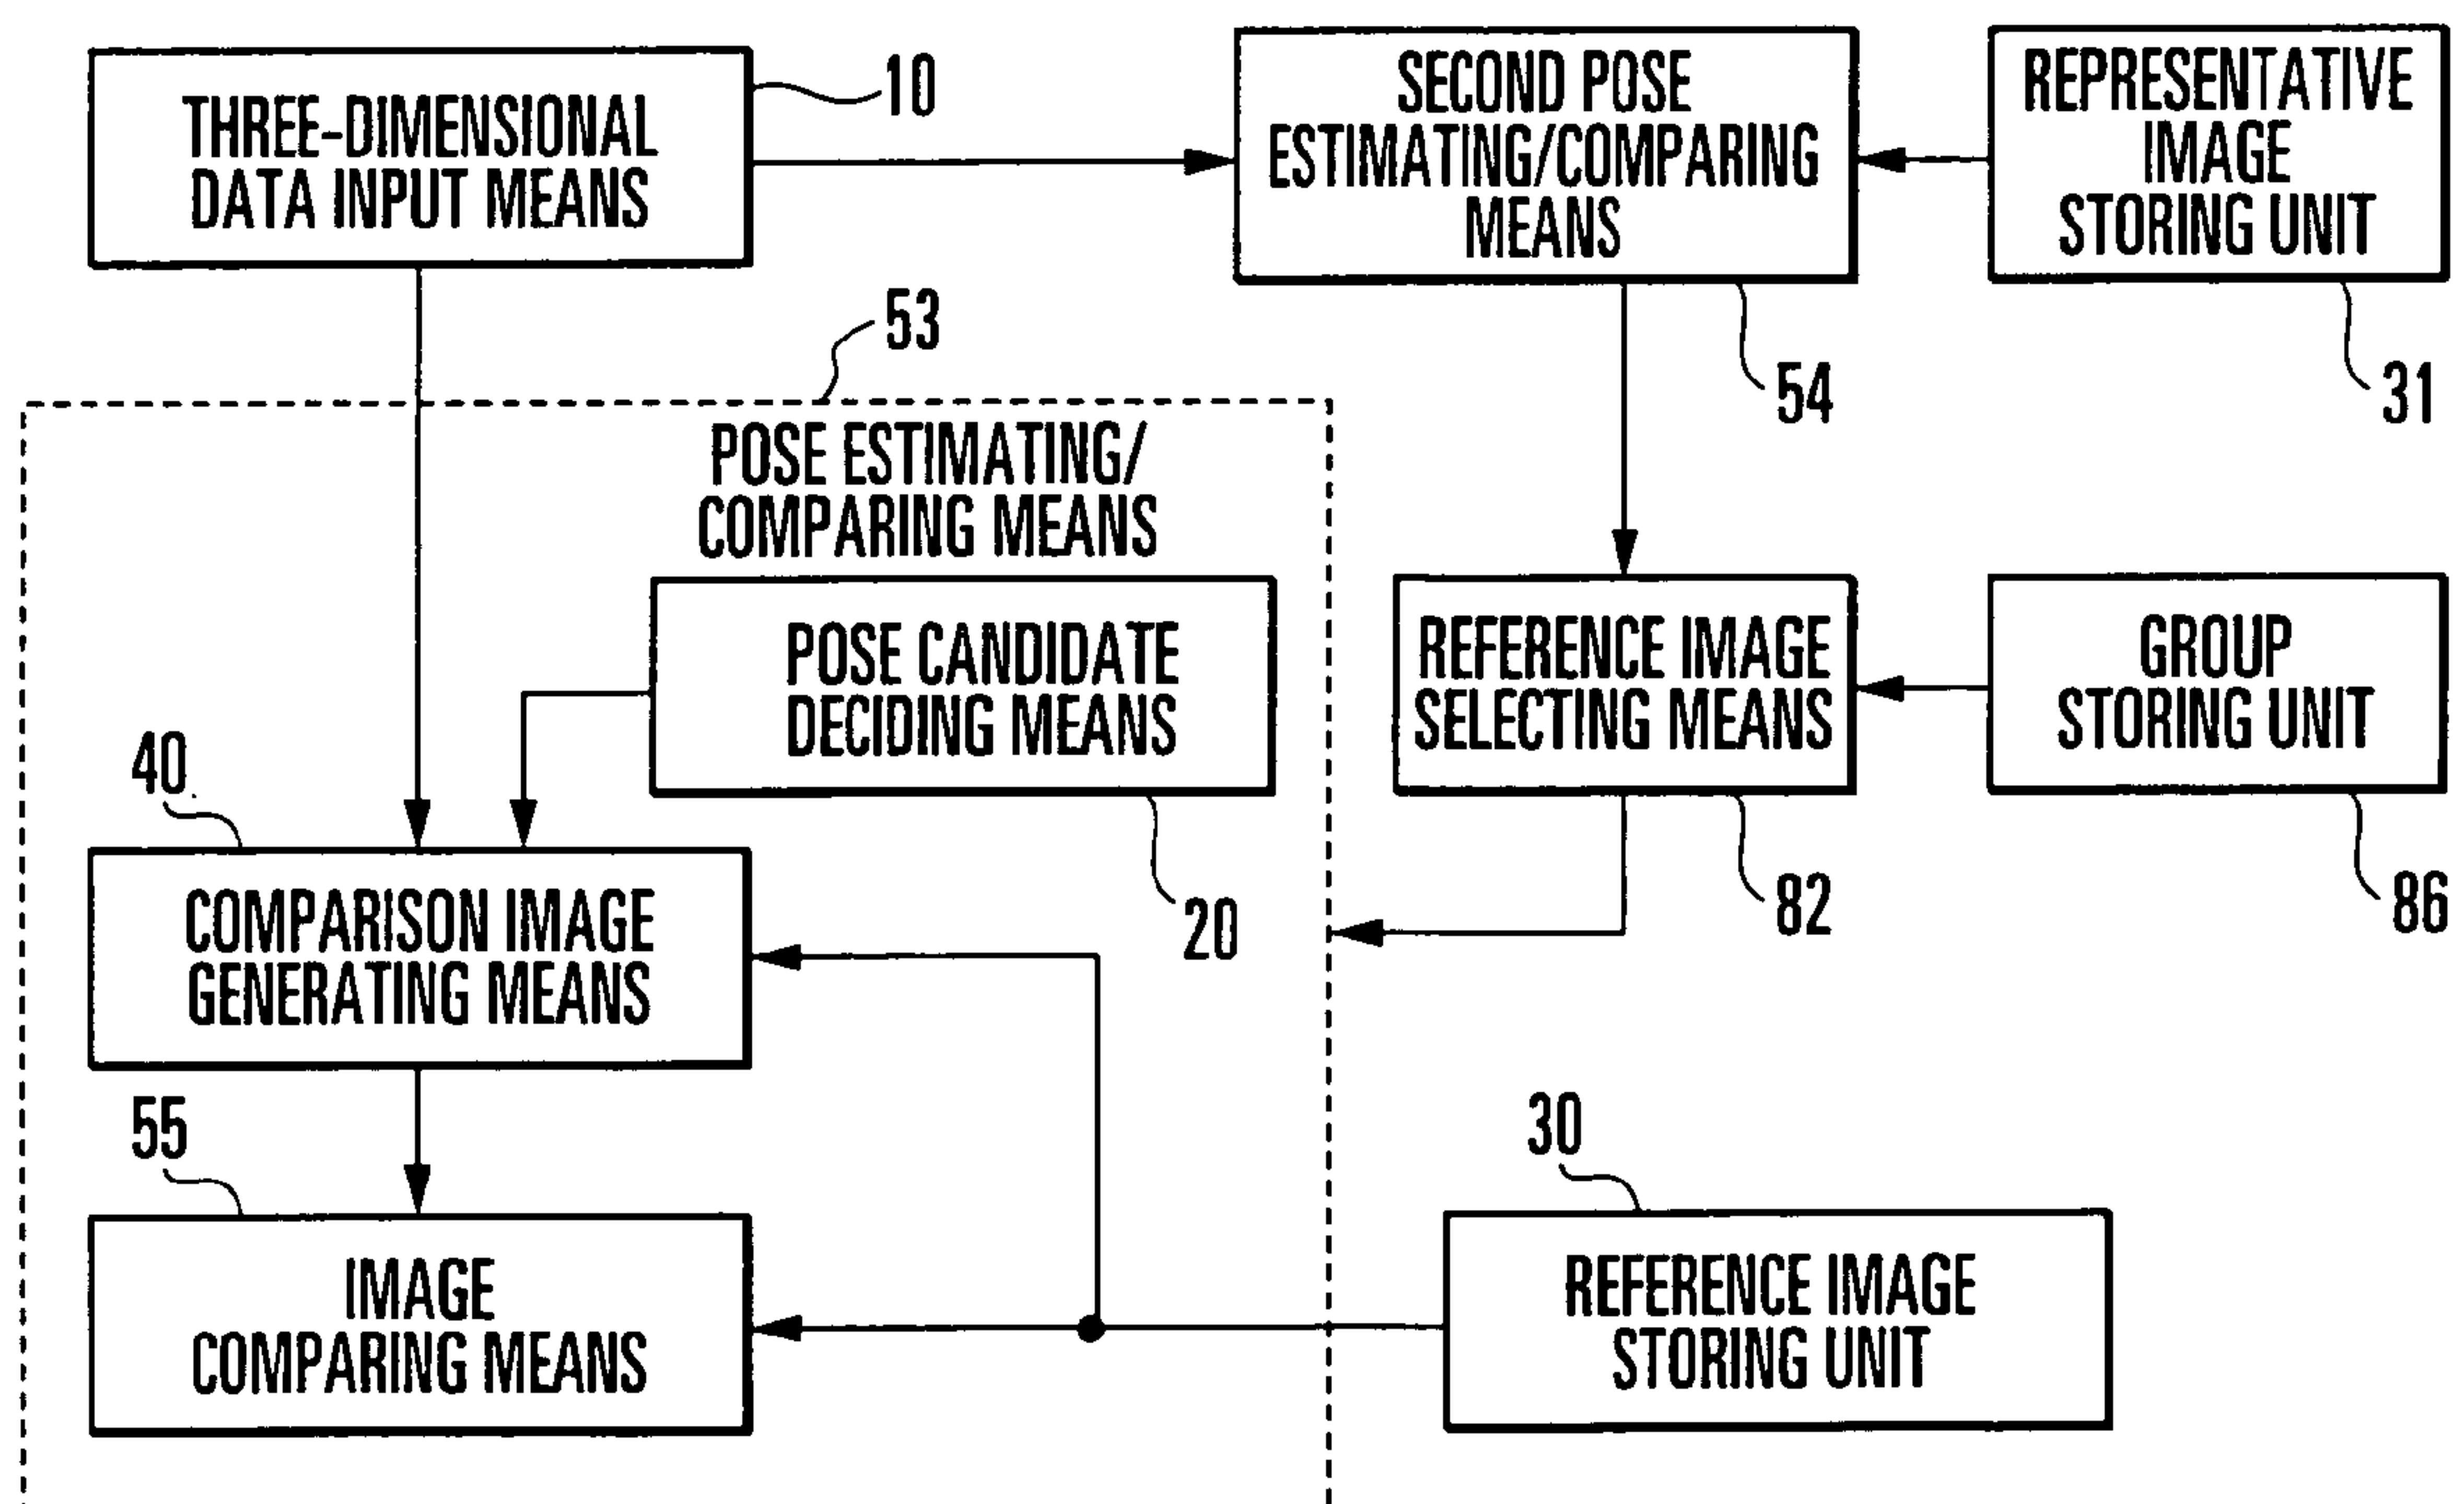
THREE-DIMENSIONAL DATA INPUT MEANS

10

SECOND POSE ESTIMATING/COMPARING MEANS

REPRESENTATIVE IMAGE STORING UNIT

53

54

31

POSE ESTIMATING/ COMPARING MEANS

POSE CANDIDATE DECIDING MEANS

REFERENCE IMAGE SELECTING MEANS

GROUP STORING UNIT

40

COMPARISON IMAGE GENERATING MEANS

20

82

86

55

30

IMAGE COMPARING MEANS

REFERENCE IMAGE STORING UNIT